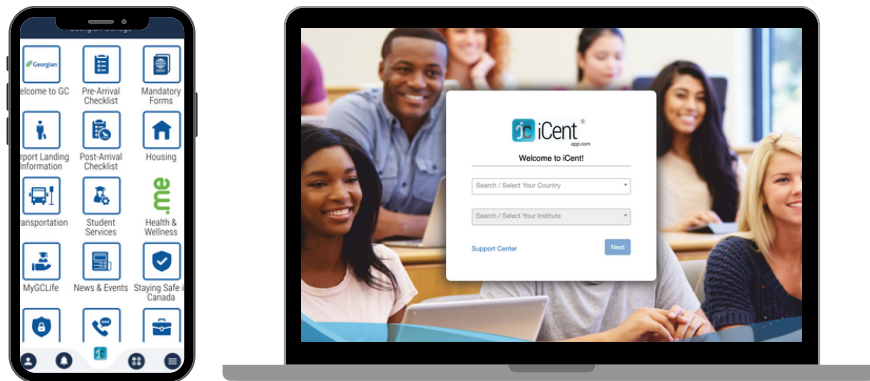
Georgian College

Georgian
Welcome to GC

Pre-Arrival Checklist

Mandatory Forms

Airport Landing Information

Post-Arrival Checklist

Housing

Transportation

Student Services

me
Health & Wellness

MyGCLife

News & Events

Staying Safe in Canada

ic iCent ®
app.com

Welcome to iCent!

Search / Select Your Country

Search / Select Your Institute

Support Center

Next